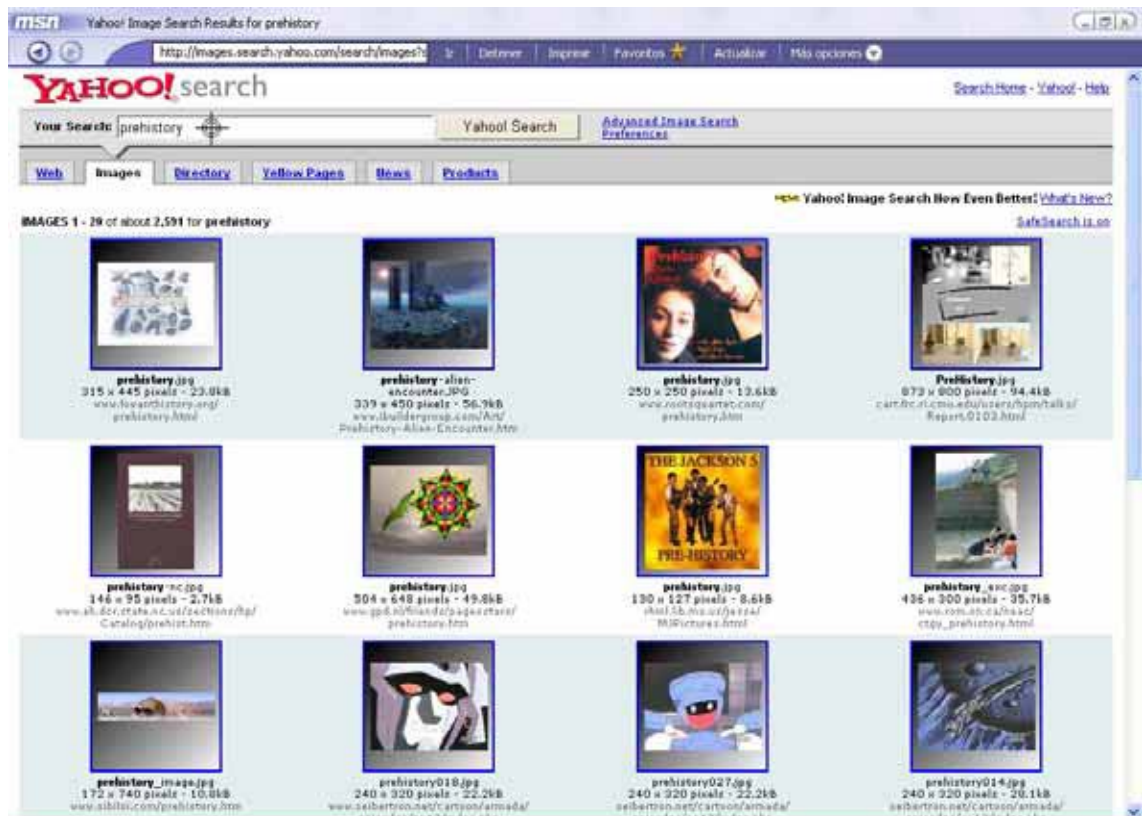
msn Yahoo! Image Search Results for prehistory

http://images.search.yahoo.com/search/images? Ir | Detener | Imprimir | Favoritos | Actualizar | Más opciones

YAHOO! search

Search Home - Yahoo! - Help

Your Search: prehistory

Yahoo! Search

Advanced Image Search
Preferences

Web | Images | Directory | Yellow Pages | News | Products

NEW Yahoo! Image Search Now Even Better! What's New?

IMAGES 1 - 20 of about 2,591 for prehistory

SafeSearch is on

prehistory.jpg
315 x 445 pixels - 23.0kB
www.forarthistory.org/prehistory.html

prehistory-alien-encounter.JPG
339 x 450 pixels - 56.9kB
www.ibuildergroup.com/Art/Prehistory-Alien-Encounter.htm

prehistory.jpg
250 x 250 pixels - 13.6kB
www.rootsquartet.com/prehistory.htm

PreHistory.jpg
873 x 900 pixels - 94.4kB
cart.frc.ri.cmu.edu/users/hpm/talks/Report.0103.html

prehistory-nc.jpg
146 x 95 pixels - 2.7kB
www.ah.dcr.state.nc.us/sections/hp/Catalog/prehist.htm

prehistory.jpg
504 x 648 pixels - 49.8kB
www.gp6.nl/friends/pagesctore/prehistory.htm

prehistory.jpg
130 x 127 pixels - 8.6kB
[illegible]/MJPictures.html

prehistory_exc.jpg
436 x 300 pixels - 35.7kB
www.rom.on.ca/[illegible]/ctpy_prehistory.html

prehistory_image.jpg
172 x 740 pixels - 10.8kB
www.sibilsi.com/prehistory.htm

prehistory018.jpg
240 x 320 pixels - 22.2kB
www.seibertron.net/cartoon/armada/

prehistory027.jpg
240 x 320 pixels - 22.2kB
seibertron.net/cartoon/armada/

prehistory014.jpg
240 x 320 pixels - 20.1kB
seibertron.net/cartoon/armada/